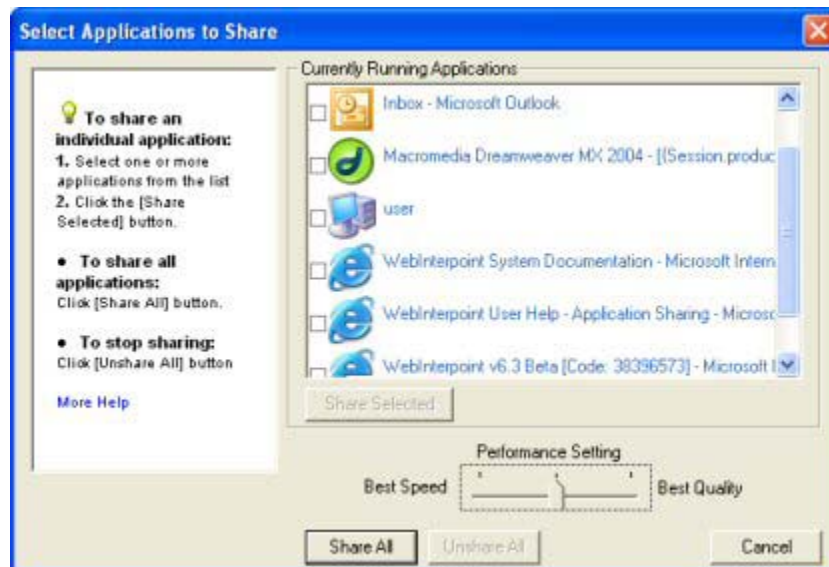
Select Applications to Share

To share an individual application:
1. Select one or more applications from the list
2. Click the [Share Selected] button.

• To share all applications:
Click [Share All] button.

• To stop sharing:
Click [Unshare All] button

More Help

Currently Running Applications

Inbox - Microsoft Outlook

Macromedia Dreamweaver MX 2004 - [(Session.produc

user

WebInterpoint System Documentation - Microsoft Intern

WebInterpoint User Help - Application Sharing - Microsc

WebInterpoint v6.3 Beta [Code: 38396573] - Microsoft I

Share Selected

Performance Setting

Best Speed

Best Quality

Share All

Unshare All

Cancel